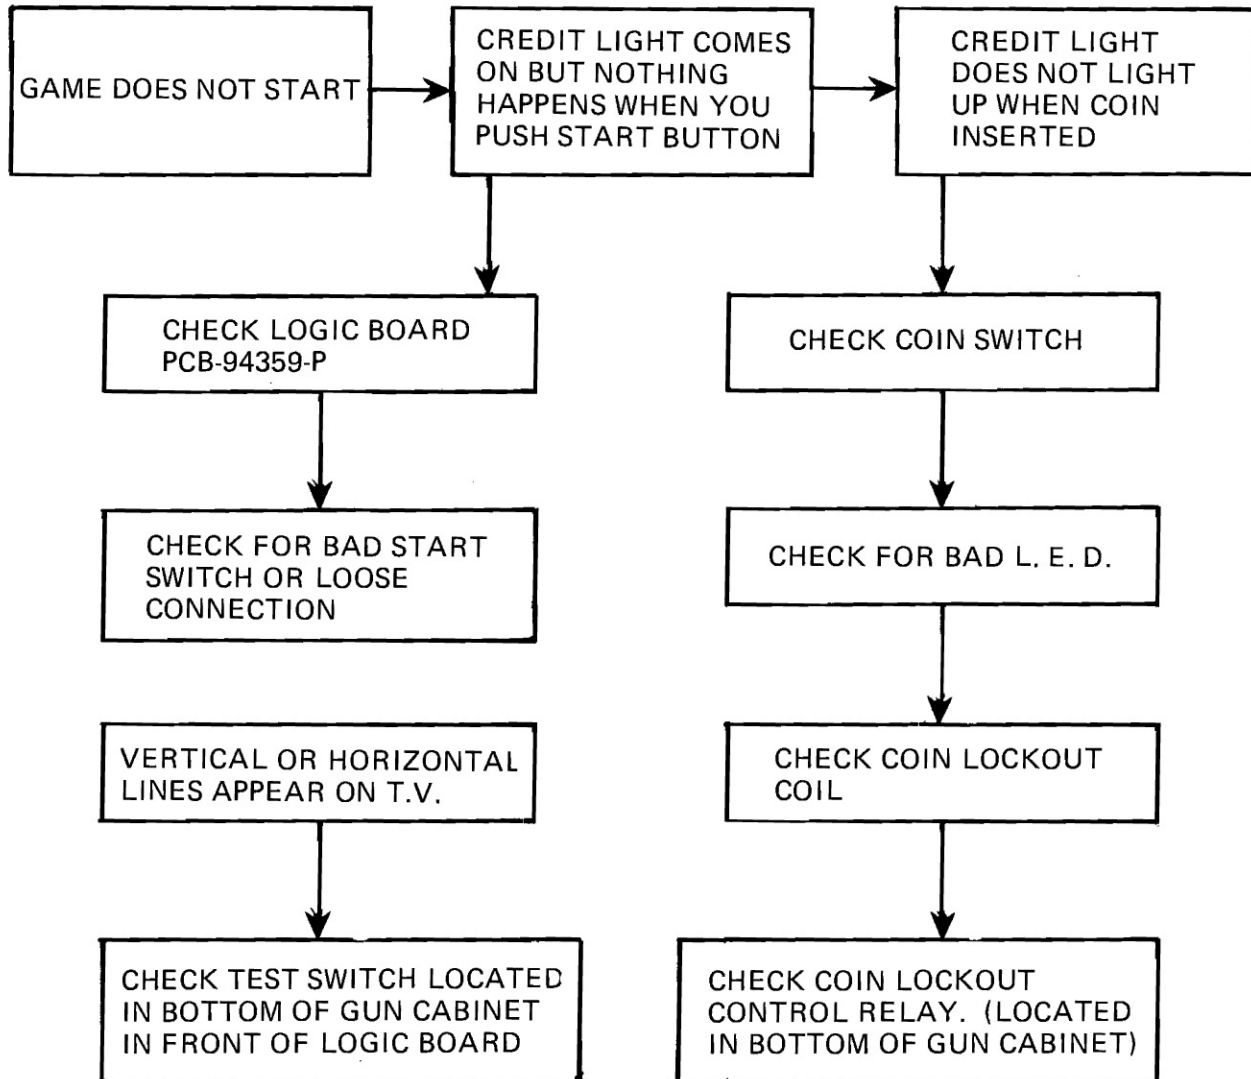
GAME DOES NOT START

CREDIT LIGHT COMES ON BUT NOTHING HAPPENS WHEN YOU PUSH START BUTTON

CREDIT LIGHT DOES NOT LIGHT UP WHEN COIN INSERTED

CHECK LOGIC BOARD PCB-94359-P

CHECK FOR BAD START SWITCH OR LOOSE CONNECTION

VERTICAL OR HORIZONTAL LINES APPEAR ON T.V.

CHECK TEST SWITCH LOCATED IN BOTTOM OF GUN CABINET IN FRONT OF LOGIC BOARD

CHECK COIN SWITCH

CHECK FOR BAD L. E. D.

CHECK COIN LOCKOUT COIL

CHECK COIN LOCKOUT CONTROL RELAY. (LOCATED IN BOTTOM OF GUN CABINET)